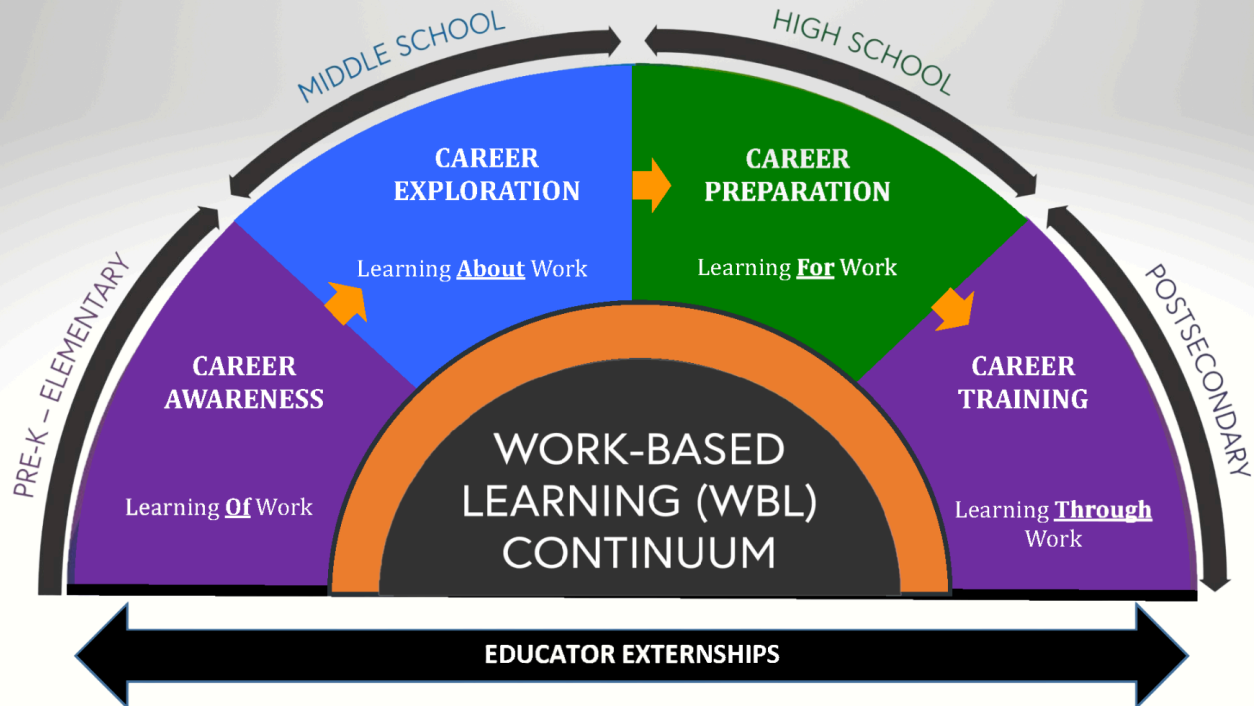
PRE-K – ELEMENTARY

MIDDLE SCHOOL

HIGH SCHOOL

POSTSECONDARY

CAREER AWARENESS

Learning Of Work

CAREER EXPLORATION

Learning About Work

CAREER PREPARATION

Learning For Work

CAREER TRAINING

Learning Through Work

WORK-BASED LEARNING (WBL) CONTINUUM

EDUCATOR EXTERNSHIPS